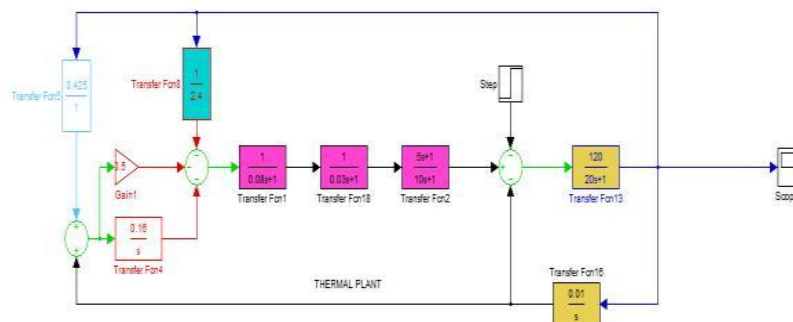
Transfer Fcn5
$\frac{0.425}{1}$

Transfer Fcn8
$\frac{1}{2.4}$

Step

0.5
Gain1

$\frac{0.16}{s}$
Transfer Fcn4

$\frac{1}{0.08s+1}$
Transfer Fcn1

$\frac{1}{0.03s+1}$
Transfer Fcn18

$\frac{5s+1}{10s+1}$
Transfer Fcn2

$\frac{120}{20s+1}$
Transfer Fcn13

Scop

THERMAL PLANT

Transfer Fcn16
$\frac{0.01}{s}$